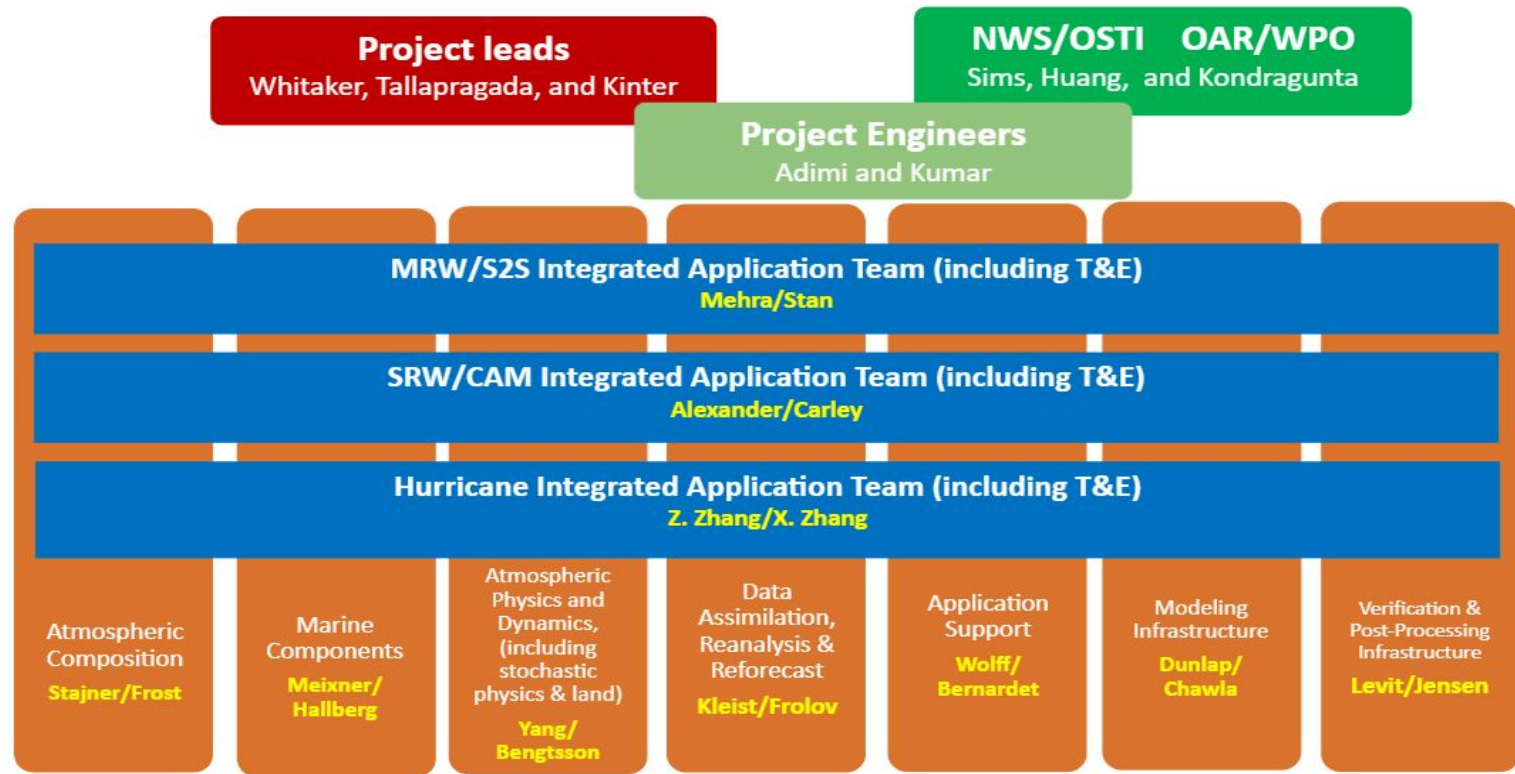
Project leads
Whitaker, Tallapragada, and Kinter

NWS/OSTI OAR/WPO
Sims, Huang, and Kondragunta

Project Engineers
Adimi and Kumar

MRW/S2S Integrated Application Team (including T&E)
Mehra/Stan

SRW/CAM Integrated Application Team (including T&E)
Alexander/Carley

Hurricane Integrated Application Team (including T&E)
Z. Zhang/X. Zhang

Atmospheric Composition
Stajner/Frost

Marine Components
Meixner/Hallberg

Atmospheric Physics and Dynamics, (including stochastic physics & land)
Yang/Bengtsson

Data Assimilation, Reanalysis & Reforecast
Kleist/Frolov

Application Support
Wolff/Bernardet

Modeling Infrastructure
Dunlap/Chawla

Verification & Post-Processing Infrastructure
Levit/Jensen